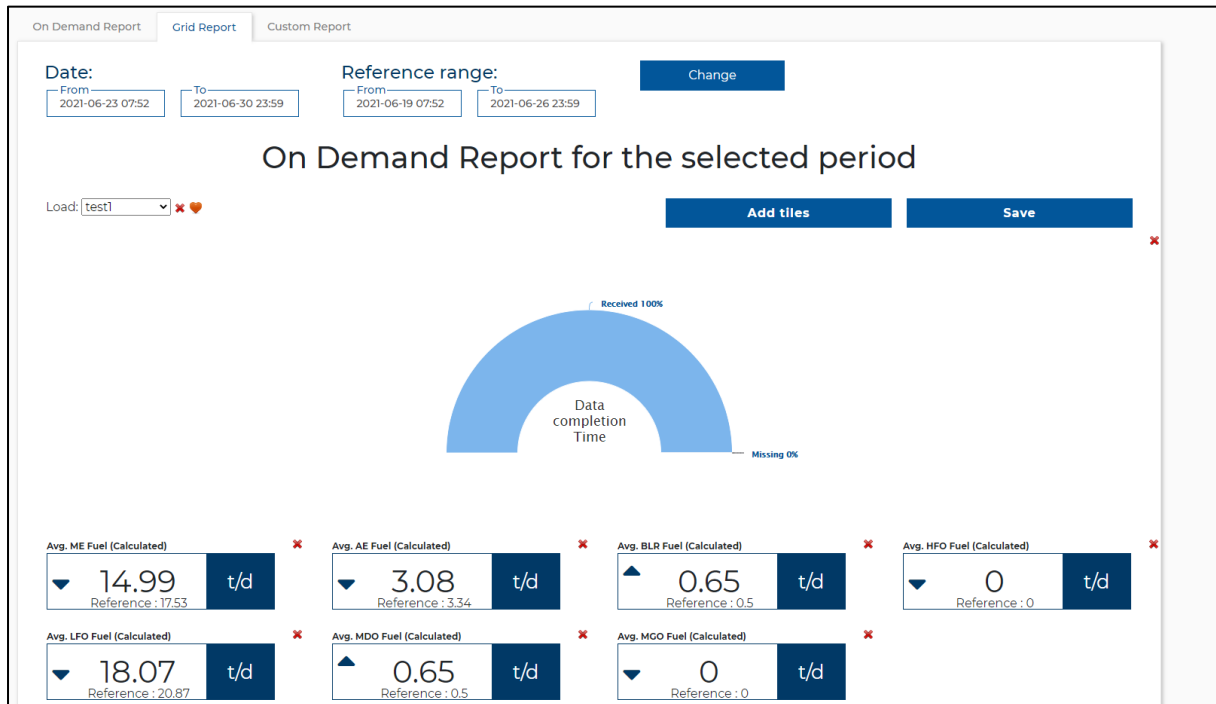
On Demand Report Grid Report Custom Report

Date:
From 2021-06-23 07:52
To 2021-06-30 23:59

Reference range:
From 2021-06-19 07:52
To 2021-06-26 23:59

Change

On Demand Report for the selected period

Load: test1

Add tiles

Save

Received 100%

Data completion Time

Missing 0%

Avg. ME Fuel (Calculated)
14.99
Reference : 17.53
t/d

Avg. AE Fuel (Calculated)
3.08
Reference : 3.34
t/d

Avg. BLR Fuel (Calculated)
0.65
Reference : 0.5
t/d

Avg. HFO Fuel (Calculated)
0
Reference : 0
t/d

Avg. LFO Fuel (Calculated)
18.07
Reference : 20.87
t/d

Avg. MDO Fuel (Calculated)
0.65
Reference : 0.5
t/d

Avg. MGO Fuel (Calculated)
0
Reference : 0
t/d